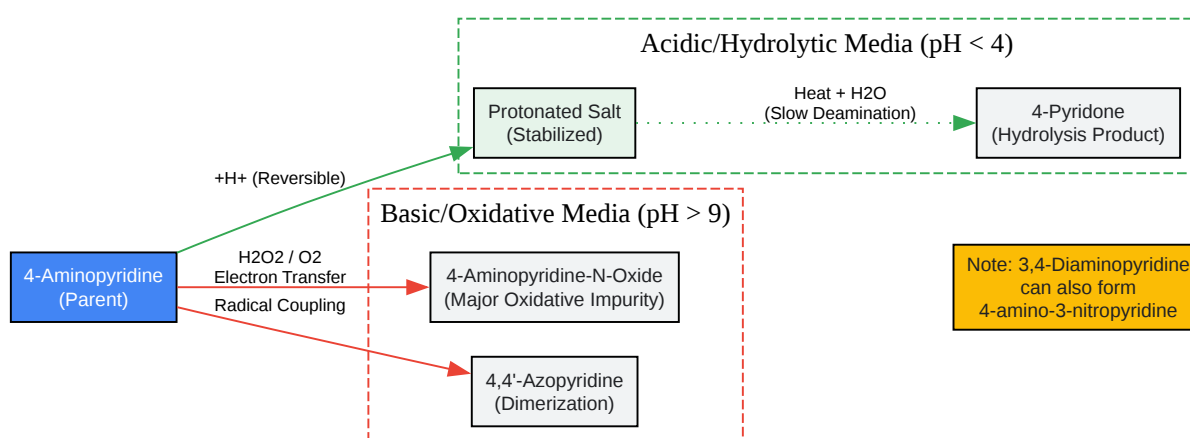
Acidic/Hydrolytic Media (pH < 4)

Protonated Salt
(Stabilized)

Heat + H2O
(Slow Deamination)

4-Pyridone
(Hydrolysis Product)

+H+ (Reversible)

Basic/Oxidative Media (pH > 9)

4-Aminopyridine
(Parent)

H2O2 / O2
Electron Transfer

4-Aminopyridine-N-Oxide
(Major Oxidative Impurity)

Radical Coupling

4,4'-Azopyridine
(Dimerization)

Note: 3,4-Diaminopyridine
can also form
4-amino-3-nitropyridine